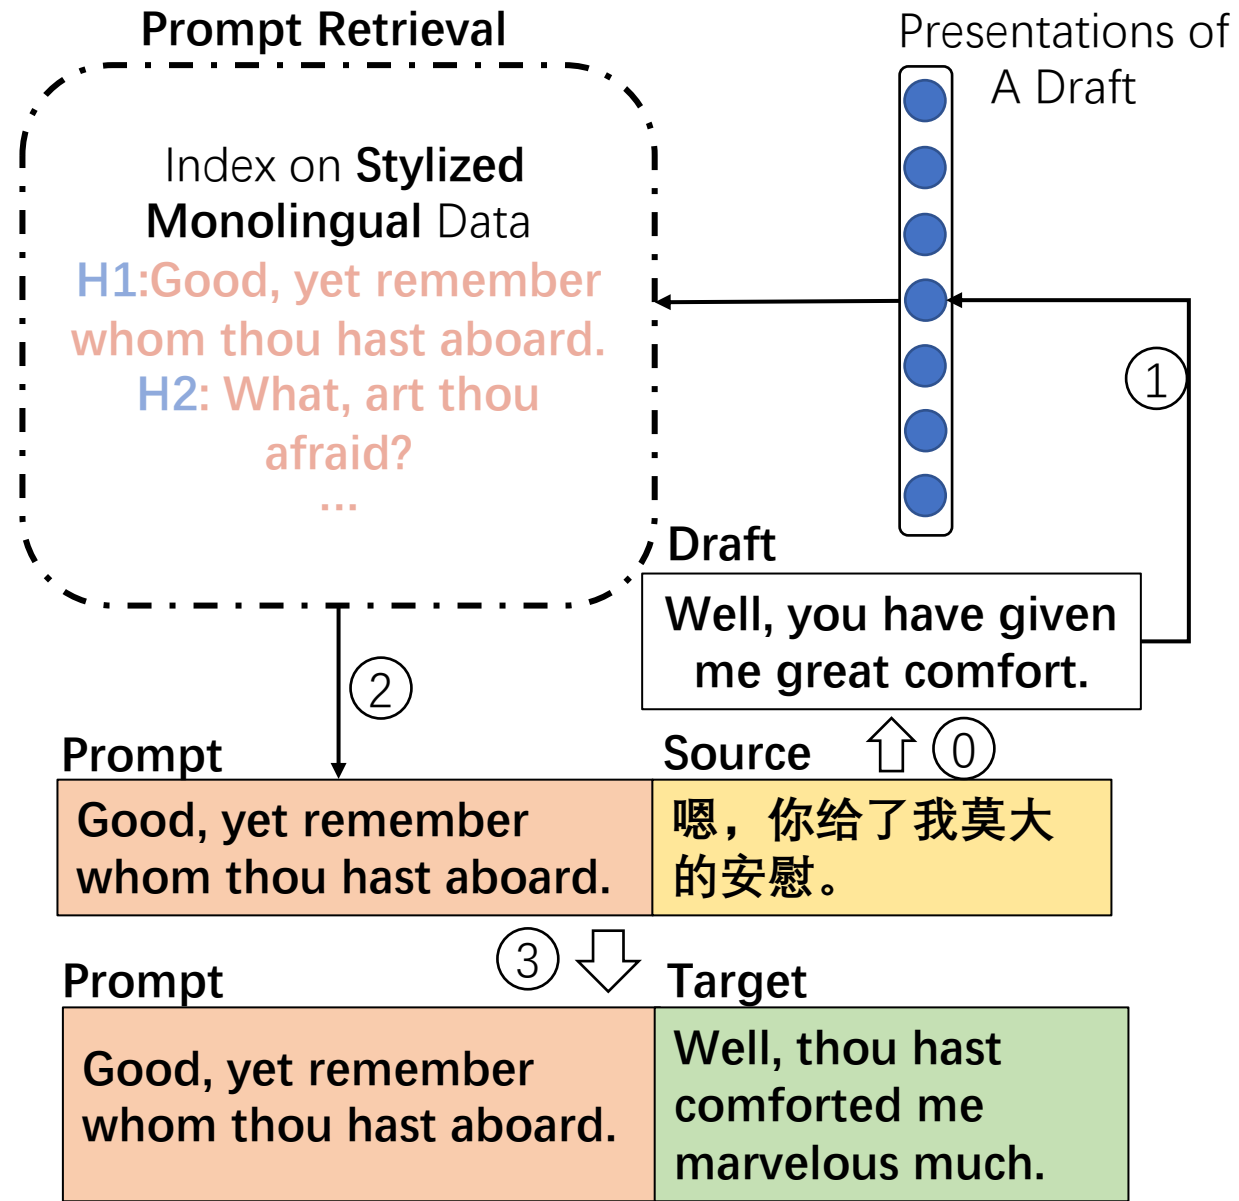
Prompt Retrieval

Presentations of A Draft

Index on **Stylized Monolingual** Data

H1:Good, yet remember whom thou hast aboard.

H2: What, art thou afraid?

...

①

Draft

Well, you have given me great comfort.

②

Prompt

Source

⓪

Good, yet remember whom thou hast aboard.

嗯，你给了我莫大的安慰。

③

Prompt

Target

Good, yet remember whom thou hast aboard.

Well, thou hast comforted me marvelous much.